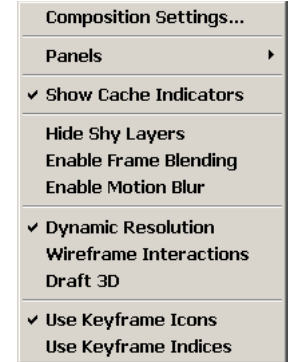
Composition Settings...

Panels

✔ Show Cache Indicators

Hide Shy Layers
Enable Frame Blending
Enable Motion Blur

✔ Dynamic Resolution
Wireframe Interactions
Draft 3D

✔ Use Keyframe Icons
Use Keyframe Indices